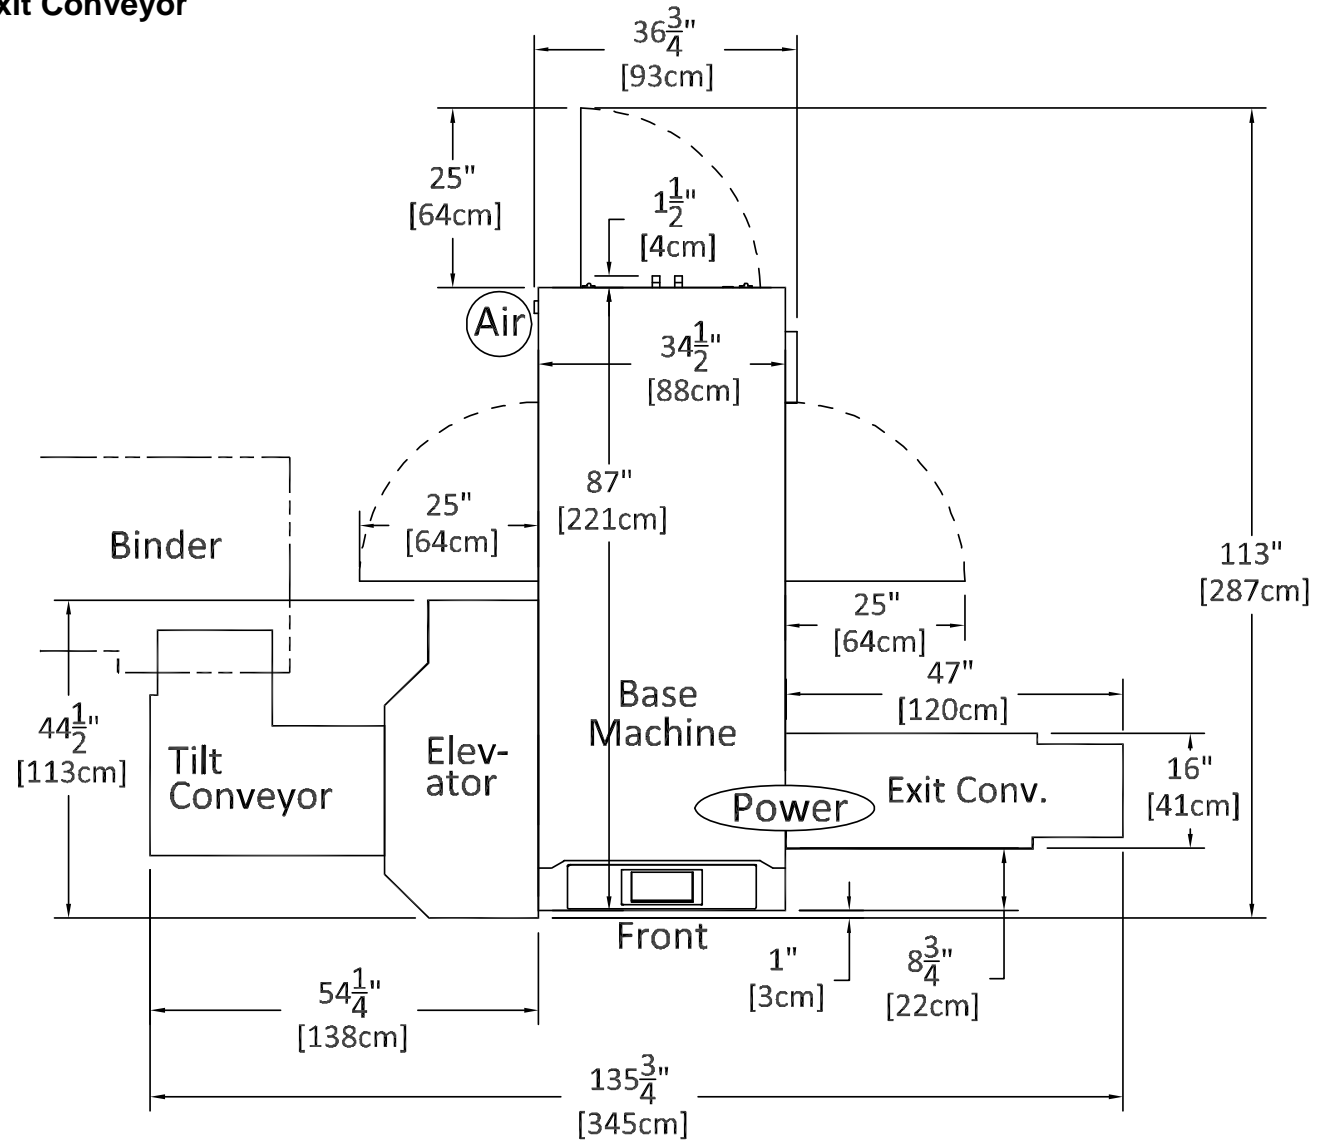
xit Conveyor

$36\frac{3}{4}$"
[93cm]

25"
[64cm]

$1\frac{1}{2}$"
[4cm]

Air

$34\frac{1}{2}$"
[88cm]

113"
[287cm]

87"
[221cm]

25"
[64cm]

Binder

25"
[64cm]

47"
[120cm]

Base Machine

$44\frac{1}{2}$"
[113cm]

Tilt Conveyor

Elev-ator

16"
[41cm]

Exit Conv.

Power

Front

1"
[3cm]

$8\frac{3}{4}$"
[22cm]

$54\frac{1}{4}$"
[138cm]

$135\frac{3}{4}$"
[345cm]